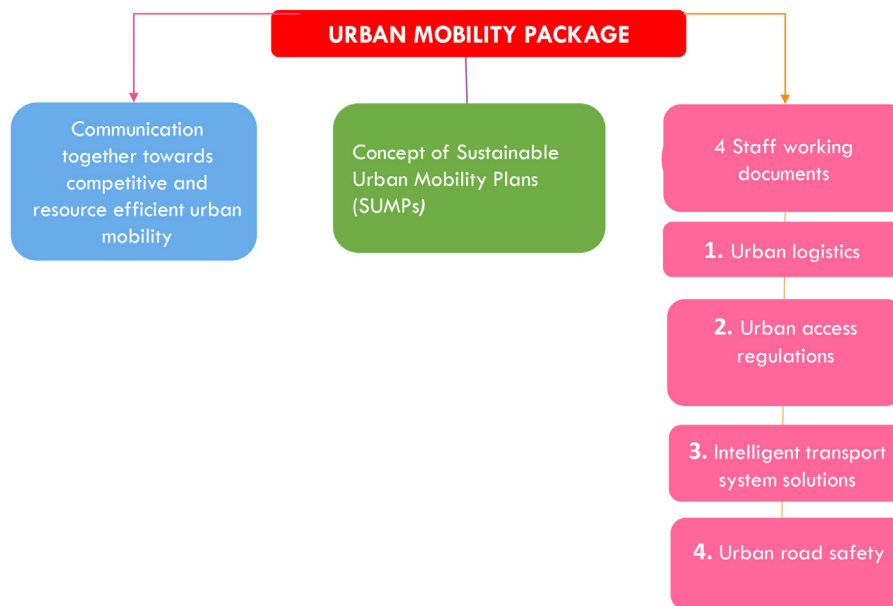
URBAN MOBILITY PACKAGE

Communication together towards competitive and resource efficient urban mobility

Concept of Sustainable Urban Mobility Plans (SUMPs)

4 Staff working documents

1. Urban logistics

2. Urban access regulations

3. Intelligent transport system solutions

4. Urban road safety